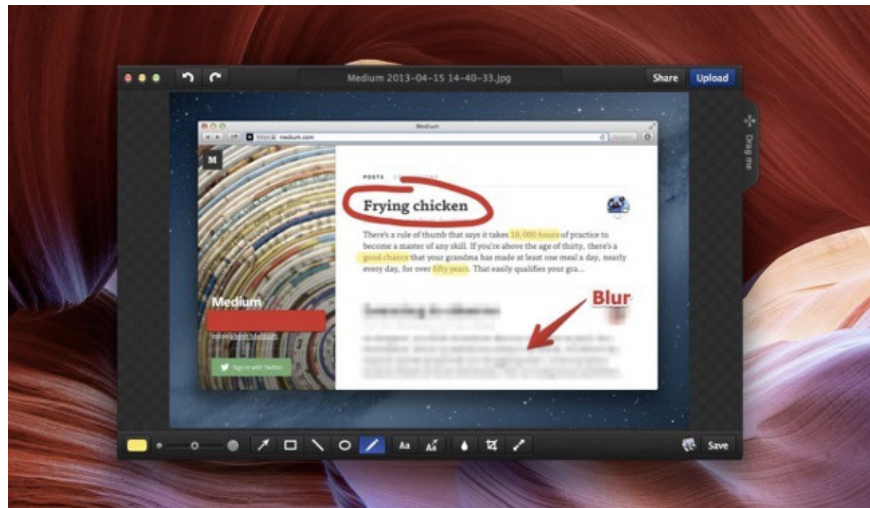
Medium 2013-04-15 14-40-33.jpg

Share

Upload

Drag me

Medium

https medium.com

M

POSTS

Frying chicken

There's a rule of thumb that says it takes 10,000 hours of practice to become a master of any skill. If you're above the age of thirty, there's a good chance that your grandma has made at least one meal a day, nearly every day, for over fifty years. That easily qualifies your gra...

Blur

Medium

Sign in with Twitter

Aa

Save